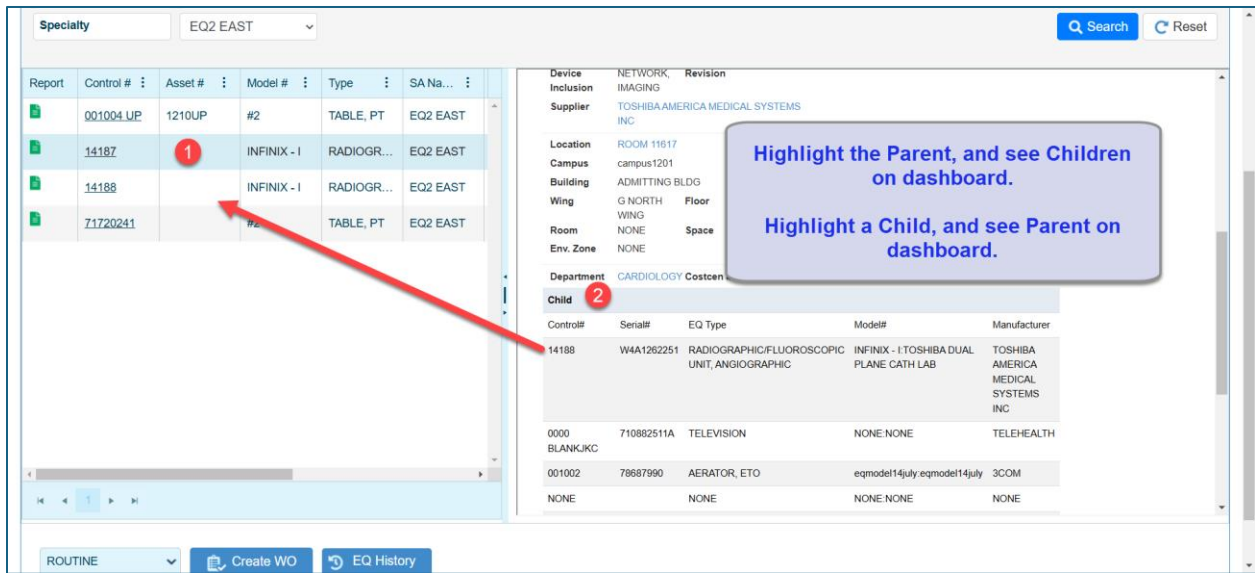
Specialty EQ2 EAST

Search Reset

| Report | Control # | Asset # | Model # | Type | SA Na... |
|---|---|---|---|---|---|
| | 001004 UP | 1210UP | #2 | TABLE, PT | EQ2 EAST |
| | 14187 | 1 | INFINIX - I | RADIOGR... | EQ2 EAST |
| | 14188 | | INFINIX - I | RADIOGR... | EQ2 EAST |
| | 71720241 | | #2 | TABLE, PT | EQ2 EAST |

1

Device Inclusion NETWORK, IMAGING Revision
Supplier TOSHIBA AMERICA MEDICAL SYSTEMS INC
Location ROOM 11617
Campus campus1201
Building ADMITTING BLDG
Wing G NORTH WING Floor
Room NONE Space
Env. Zone NONE
Department CARDIOLOGY Costcen

Highlight the Parent, and see Children on dashboard.

Highlight a Child, and see Parent on dashboard.

Child 2

| Control# | Serial# | EQ Type | Model# | Manufacturer |
|---|---|---|---|---|
| 14188 | W4A1262251 | RADIOGRAPHIC/FLUOROSCOPIC UNIT, ANGIOGRAPHIC | INFINIX - I:TOSHIBA DUAL PLANE CATH LAB | TOSHIBA AMERICA MEDICAL SYSTEMS INC |
| 0000 BLANKJKC | 710882511A | TELEVISION | NONE:NONE | TELEHEALTH |
| 001002 | 78687990 | AERATOR, ETO | eqmodel14july:eqmodel14july | 3COM |
| NONE | | NONE | NONE:NONE | NONE |

ROUTINE Create WO EQ History